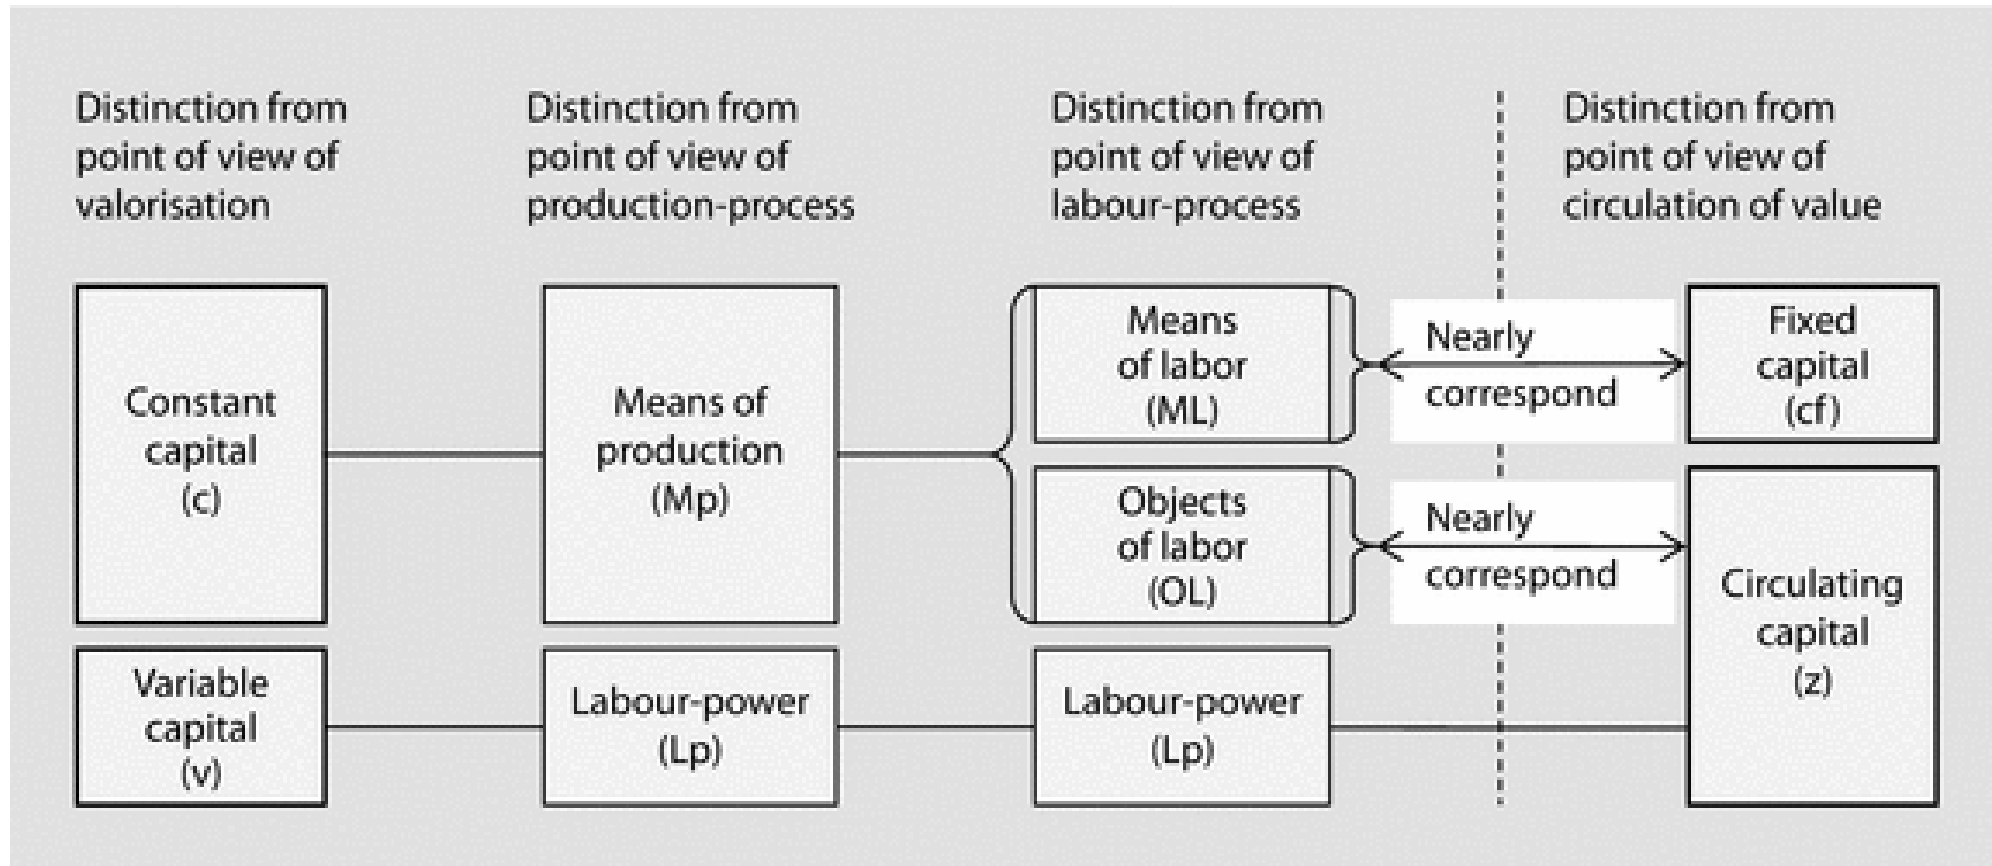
Distinction from point of view of valorisation

Distinction from point of view of production-process

Distinction from point of view of labour-process

Distinction from point of view of circulation of value

Constant capital (c)

Means of production (Mp)

Means of labor (ML)

Nearly correspond

Fixed capital (cf)

Objects of labor (OL)

Nearly correspond

Circulating capital (z)

Variable capital (v)

Labour-power (Lp)

Labour-power (Lp)